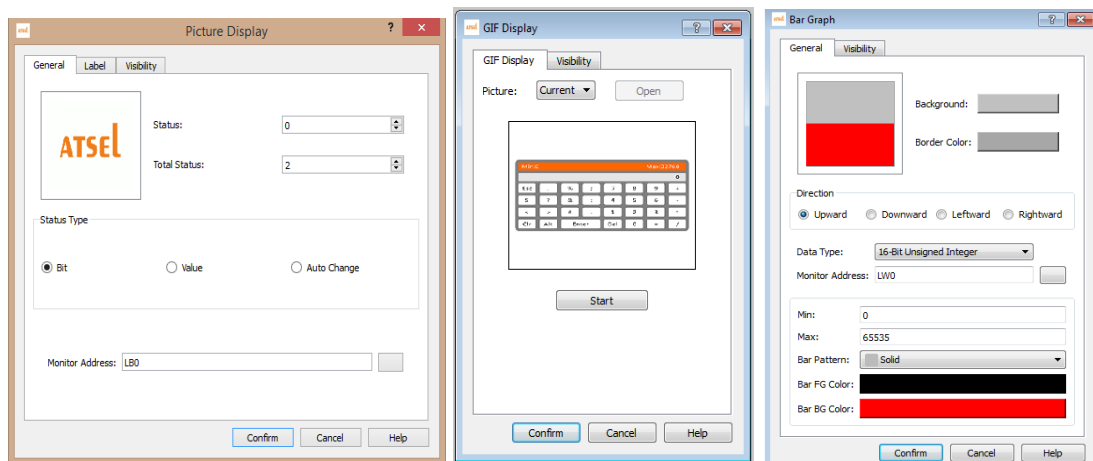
Picture Display

General | Label | Visibility

ATSEL

Status: 0

Total Status: 2

Status Type

Bit | Value | Auto Change

Monitor Address: LB0

Confirm | Cancel | Help

GIF Display

GIF Display | Visibility

Picture: Current | Open

Start

Confirm | Cancel | Help

Bar Graph

General | Visibility

Background:

Border Color:

Direction

Upward | Downward | Leftward | Rightward

Data Type: 16-Bit Unsigned Integer

Monitor Address: LW0

Min: 0

Max: 65535

Bar Pattern: Solid

Bar FG Color:

Bar BG Color:

Confirm | Cancel | Help